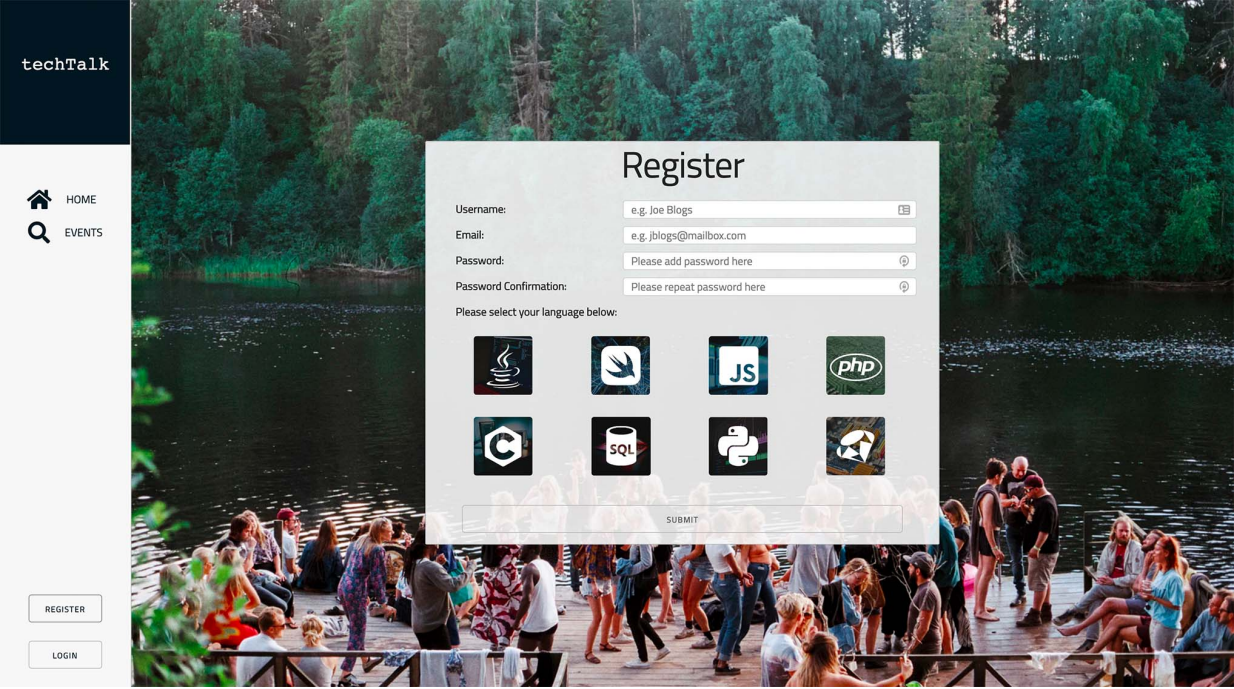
techTalk

HOME
EVENTS

REGISTER
LOGIN

Register

Username: e.g. Joe Blogs
Email: e.g. jblogs@mailbox.com
Password: Please add password here
Password Confirmation: Please repeat password here

Please select your language below:

JS
php
SQL

SUBMIT